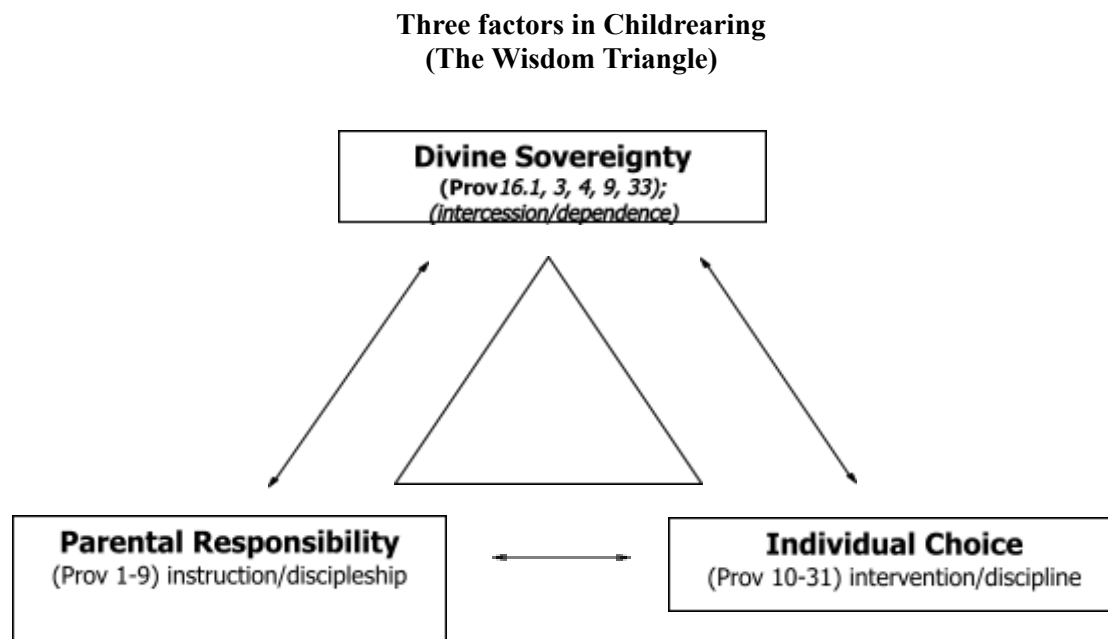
Three factors in Childrearing
(The Wisdom Triangle)

Divine Sovereignty
(Prov16.1, 3, 4, 9, 33);
(intercession/dependence)

Parental Responsibility
(Prov 1-9) instruction/discipleship

Individual Choice
(Prov 10-31) intervention/discipline